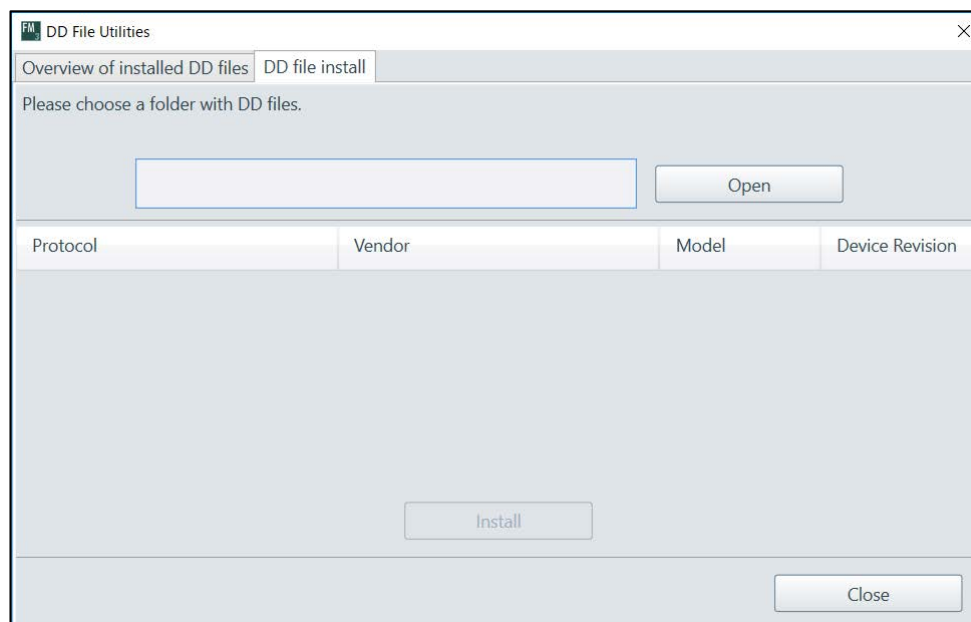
FM DD File Utilities

×

Overview of installed DD files | DD file install

Please choose a folder with DD files.

Open

| Protocol | Vendor | Model | Device Revision |
|---|---|---|---|

Install

Close